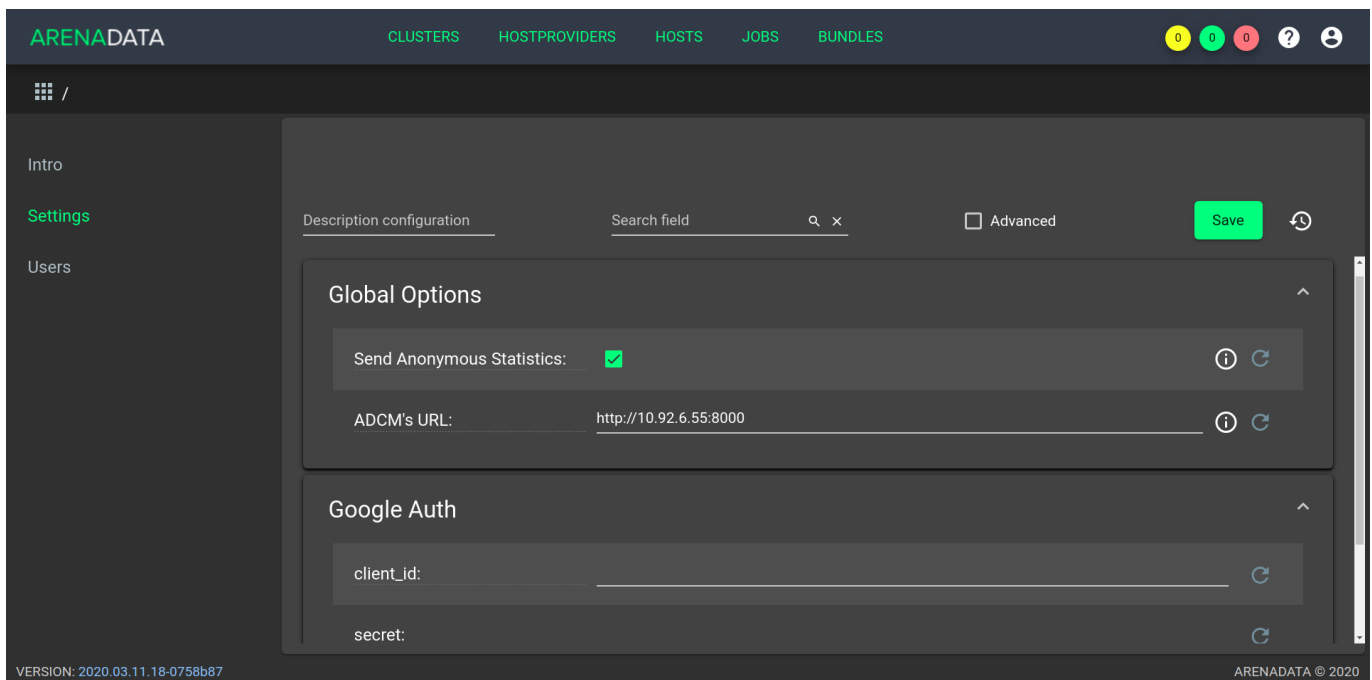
ARENADATA

CLUSTERS HOSTPROVIDERS HOSTS JOBS BUNDLES

0 0 0

/

Intro

Settings

Users

Description configuration

Search field

Advanced

Save

Global Options

Send Anonymous Statistics:

ADCM's URL: http://10.92.6.55:8000

Google Auth

client_id:

secret:

VERSION: 2020.03.11.18-0758b87

ARENADATA © 2020